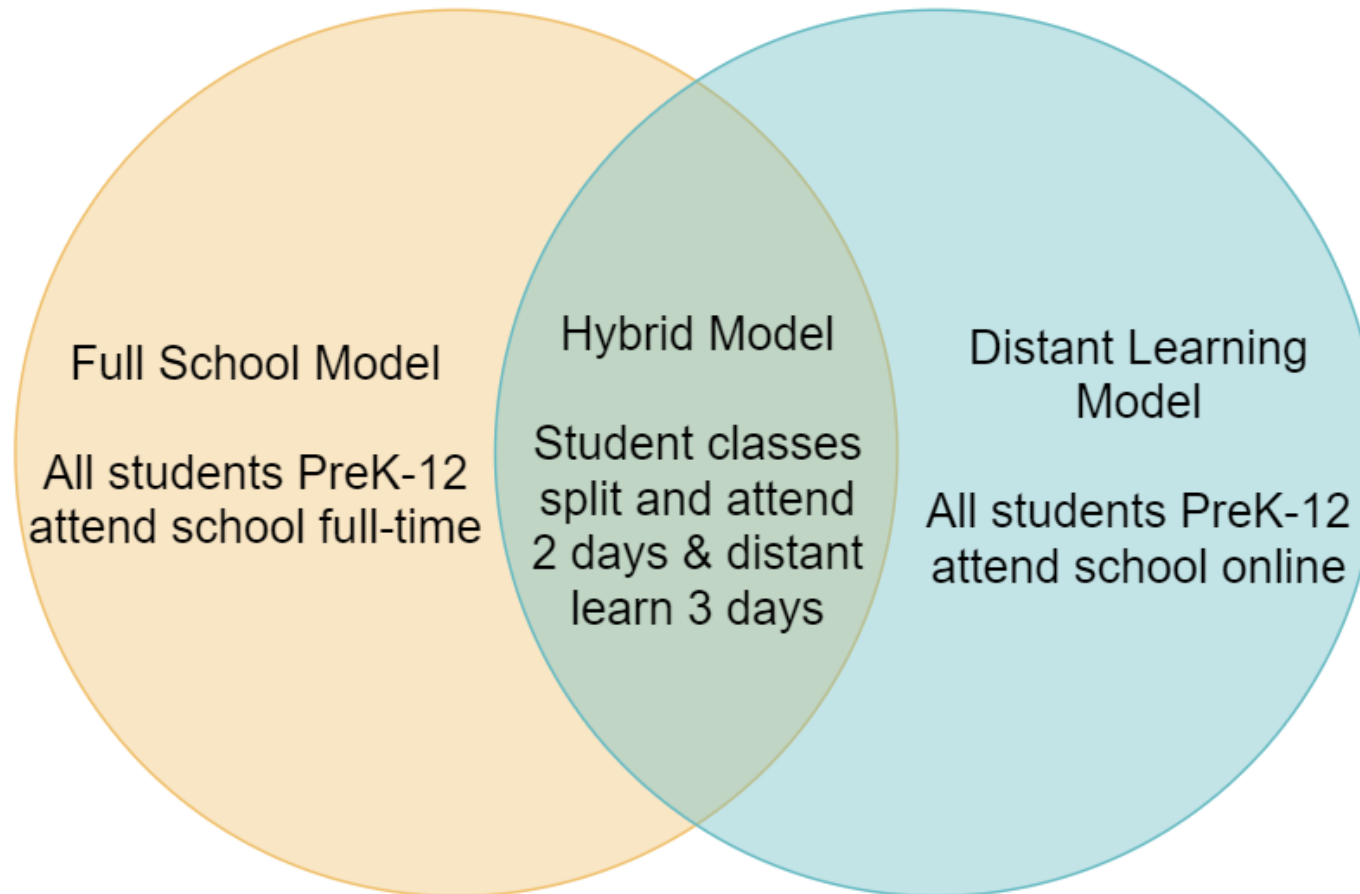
Full School Model

All students PreK-12 attend school full-time

Hybrid Model

Student classes split and attend 2 days & distant learn 3 days

Distant Learning Model

All students PreK-12 attend school online